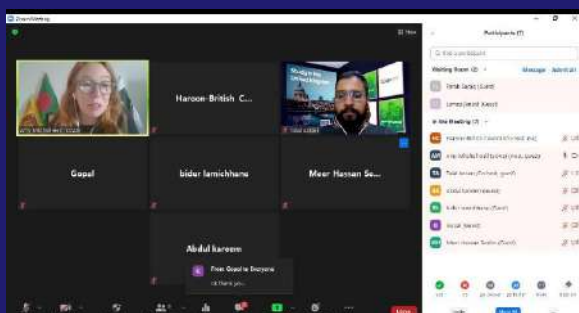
Zoom Meeting

Haroon-British C...

Gopal

bider lamichhane

Meer Hassan Se...

Abdul kareem

From Gopal to Everyone
Hi thank you

Participants (7)

Find a participant

Waiting Room (2)
Message
Admit all

In the Meeting (7)

Meer Hassan Sedan (Guest)